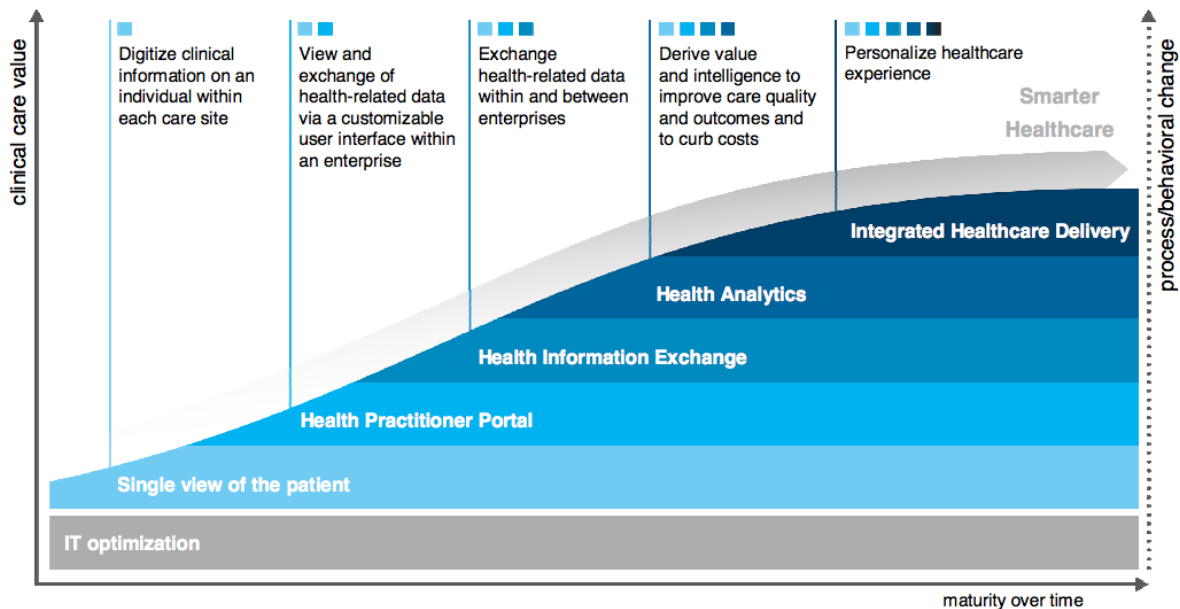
clinical care value

Digitize clinical information on an individual within each care site

View and exchange of health-related data via a customizable user interface within an enterprise

Exchange health-related data within and between enterprises

Derive value and intelligence to improve care quality and outcomes and to curb costs

Personalize healthcare experience

Smarter Healthcare

process/behavioral change

Integrated Healthcare Delivery

Health Analytics

Health Information Exchange

Health Practitioner Portal

Single view of the patient

IT optimization

maturity over time